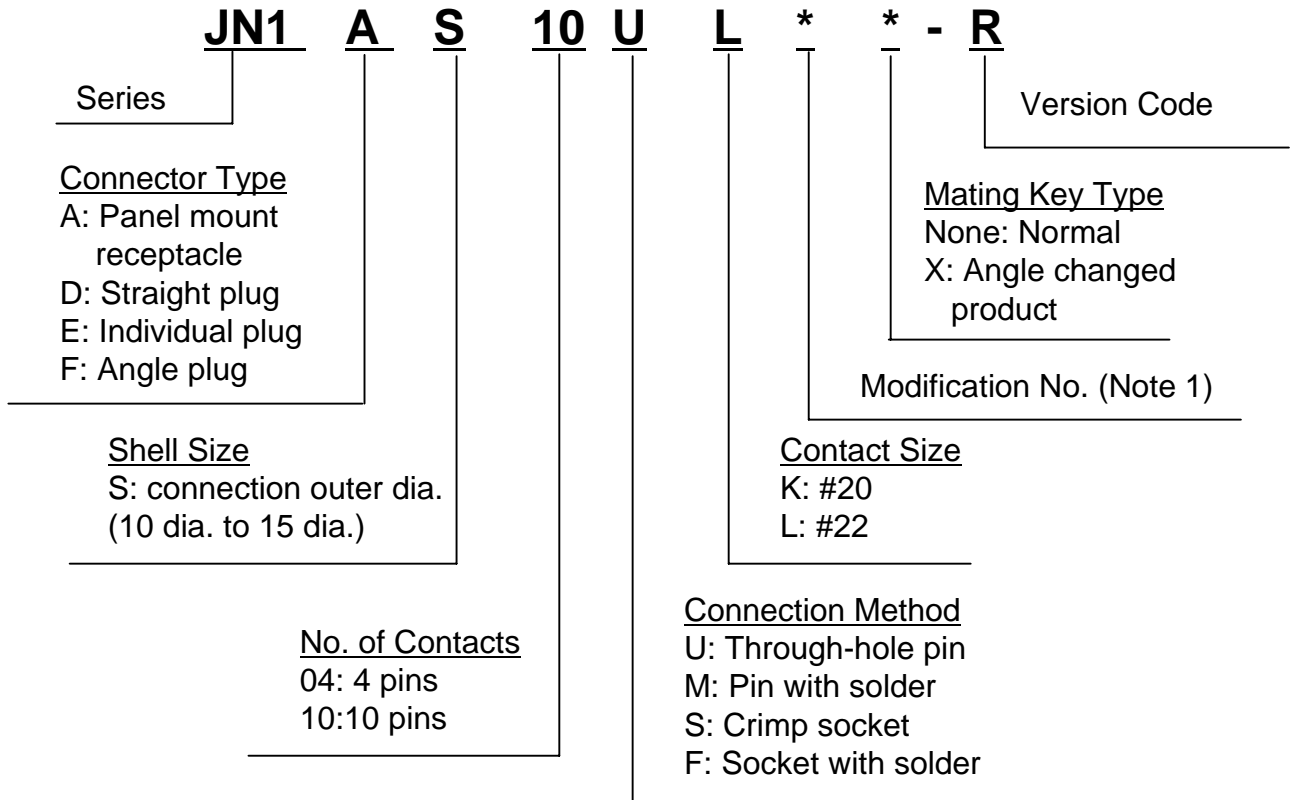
JN1 A S 10 U L * * - R

Series

Version Code

Connector Type
A: Panel mount receptacle
D: Straight plug
E: Individual plug
F: Angle plug

Mating Key Type
None: Normal
X: Angle changed product

Modification No. (Note 1)

Shell Size
S: connection outer dia. (10 dia. to 15 dia.)

Contact Size
K: #20
L: #22

No. of Contacts
04: 4 pins
10:10 pins

Connection Method
U: Through-hole pin
M: Pin with solder
S: Crimp socket
F: Socket with solder